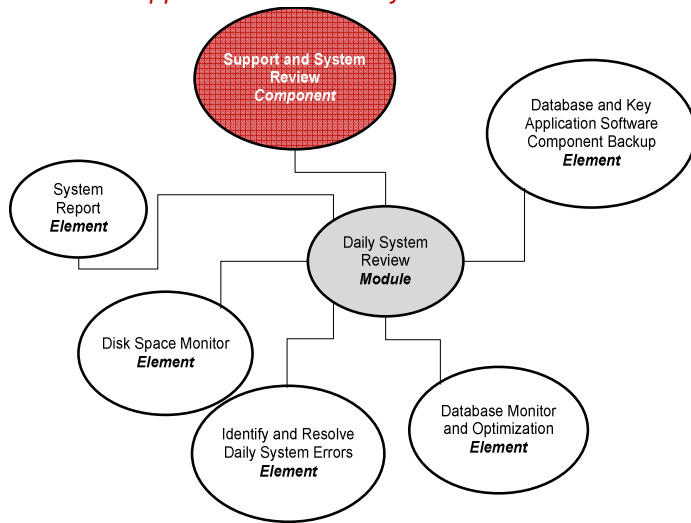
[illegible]

Support and System Review
*Component*

Database and Key Application Software Component Backup
***Element***

System Report
***Element***

Daily System Review
***Module***

Disk Space Monitor
***Element***

Identify and Resolve Daily System Errors
***Element***

Database Monitor and Optimization
***Element***